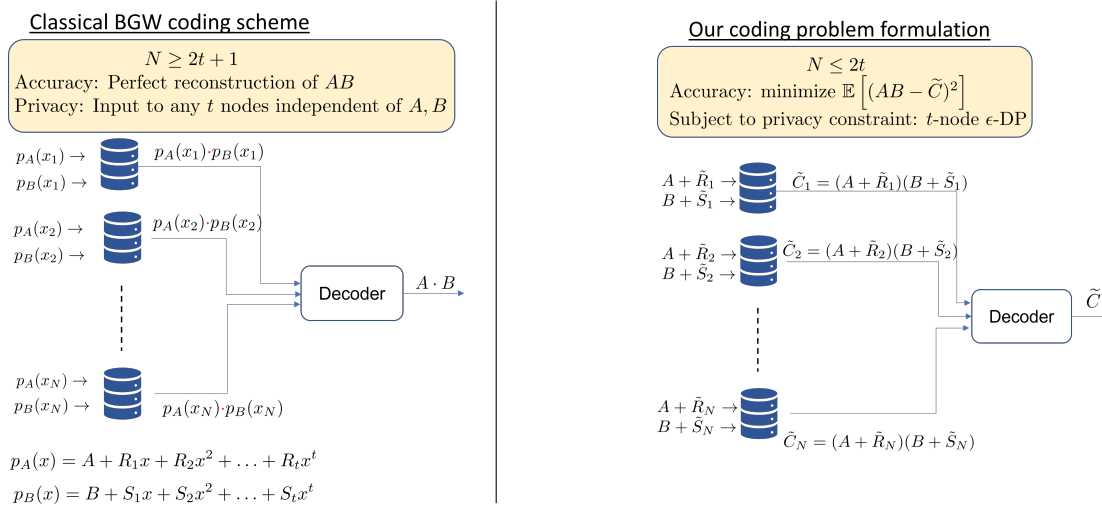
Classical BGW coding scheme

$N \geq 2t+1$
Accuracy: Perfect reconstruction of $AB$
Privacy: Input to any $t$ nodes independent of $A, B$

$p_A(x_1) \rightarrow$
$p_B(x_1) \rightarrow$
$p_A(x_1) \cdot p_B(x_1)$

$p_A(x_2) \rightarrow$
$p_B(x_2) \rightarrow$
$p_A(x_2) \cdot p_B(x_2)$

Decoder
$A \cdot B$

$p_A(x_N) \rightarrow$
$p_B(x_N) \rightarrow$
$p_A(x_N) \cdot p_B(x_N)$

$p_A(x) = A + R_1 x + R_2 x^2 + \ldots + R_t x^t$
$p_B(x) = B + S_1 x + S_2 x^2 + \ldots + S_t x^t$

Our coding problem formulation

$N \leq 2t$
Accuracy: minimize $\mathbb{E}\left[(AB - \widetilde{C})^2\right]$
Subject to privacy constraint: $t$-node $\epsilon$-DP

$A + \tilde{R}_1 \rightarrow$
$B + \tilde{S}_1 \rightarrow$
$\tilde{C}_1 = (A + \tilde{R}_1)(B + \tilde{S}_1)$

$A + \tilde{R}_2 \rightarrow$
$B + \tilde{S}_2 \rightarrow$
$\tilde{C}_2 = (A + \tilde{R}_2)(B + \tilde{S}_2)$

Decoder
$\widetilde{C}$

$A + \tilde{R}_N \rightarrow$
$B + \tilde{S}_N \rightarrow$
$\tilde{C}_N = (A + \tilde{R}_N)(B + \tilde{S}_N)$